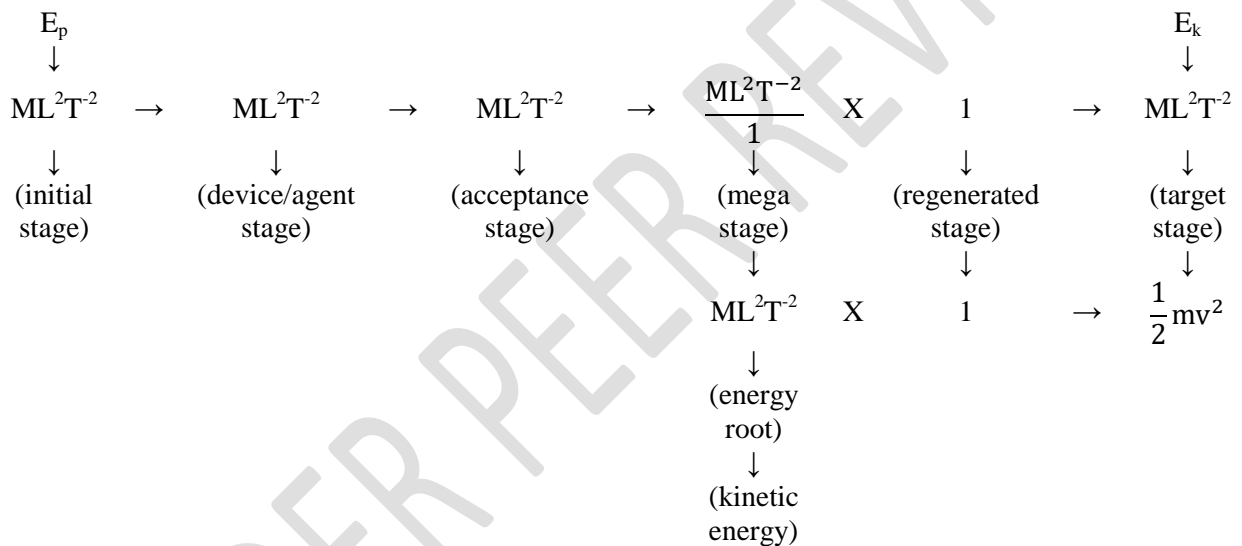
$E_p$ $E_k$

$ML^2T^{-2}$ → $ML^2T^{-2}$ → $ML^2T^{-2}$ → $\frac{ML^2T^{-2}}{1}$ X 1 → $ML^2T^{-2}$

(initial stage) (device/agent stage) (acceptance stage) (mega stage) (regenerated stage) (target stage)

$ML^2T^{-2}$ X 1 → $\frac{1}{2}mv^2$

(energy root)

(kinetic energy)

PEER REVIEW